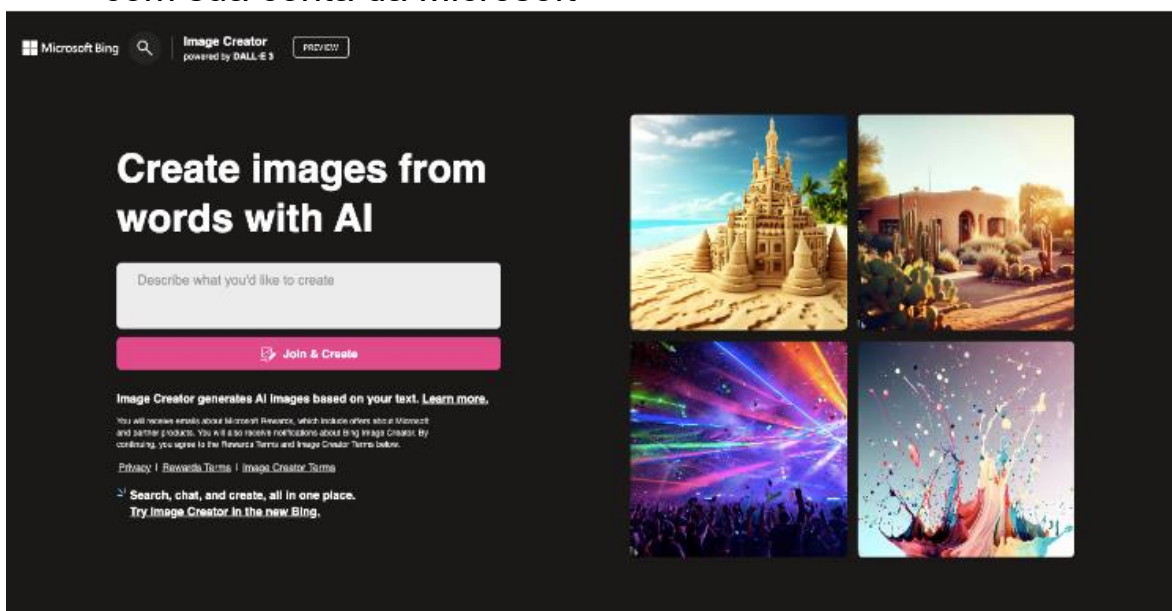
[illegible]

Microsoft Bing

Image Creator
powered by DALL·E 3

PREVIEW

Create images from words with AI

Describe what you'd like to create

Join & Create

Image Creator generates AI images based on your text. Learn more.

You will receive emails about Microsoft Rewards, which include offers about Microsoft and partner products. You will also receive notifications about Bing Image Creator. By continuing, you agree to the Rewards Terms and Image Creator Terms below.

Privacy | Rewards Terms | Image Creator Terms

Search, chat, and create, all in one place.
Try Image Creator in the new Bing.